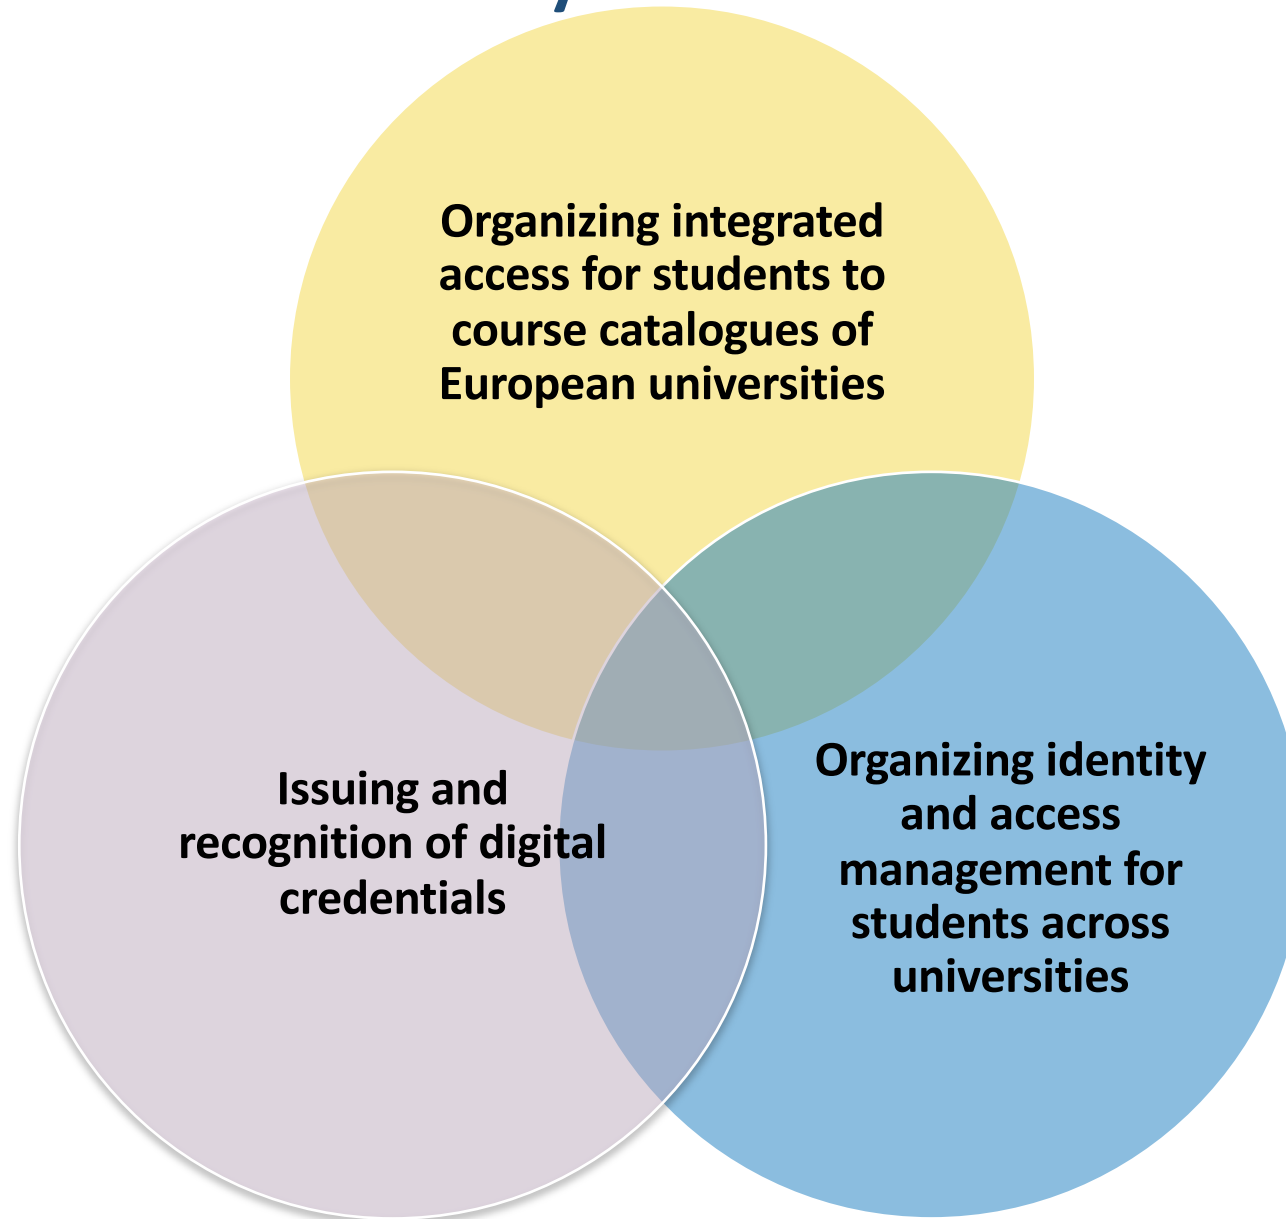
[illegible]

Organizing integrated access for students to course catalogues of European universities

Issuing and recognition of digital credentials

Organizing identity and access management for students across universities